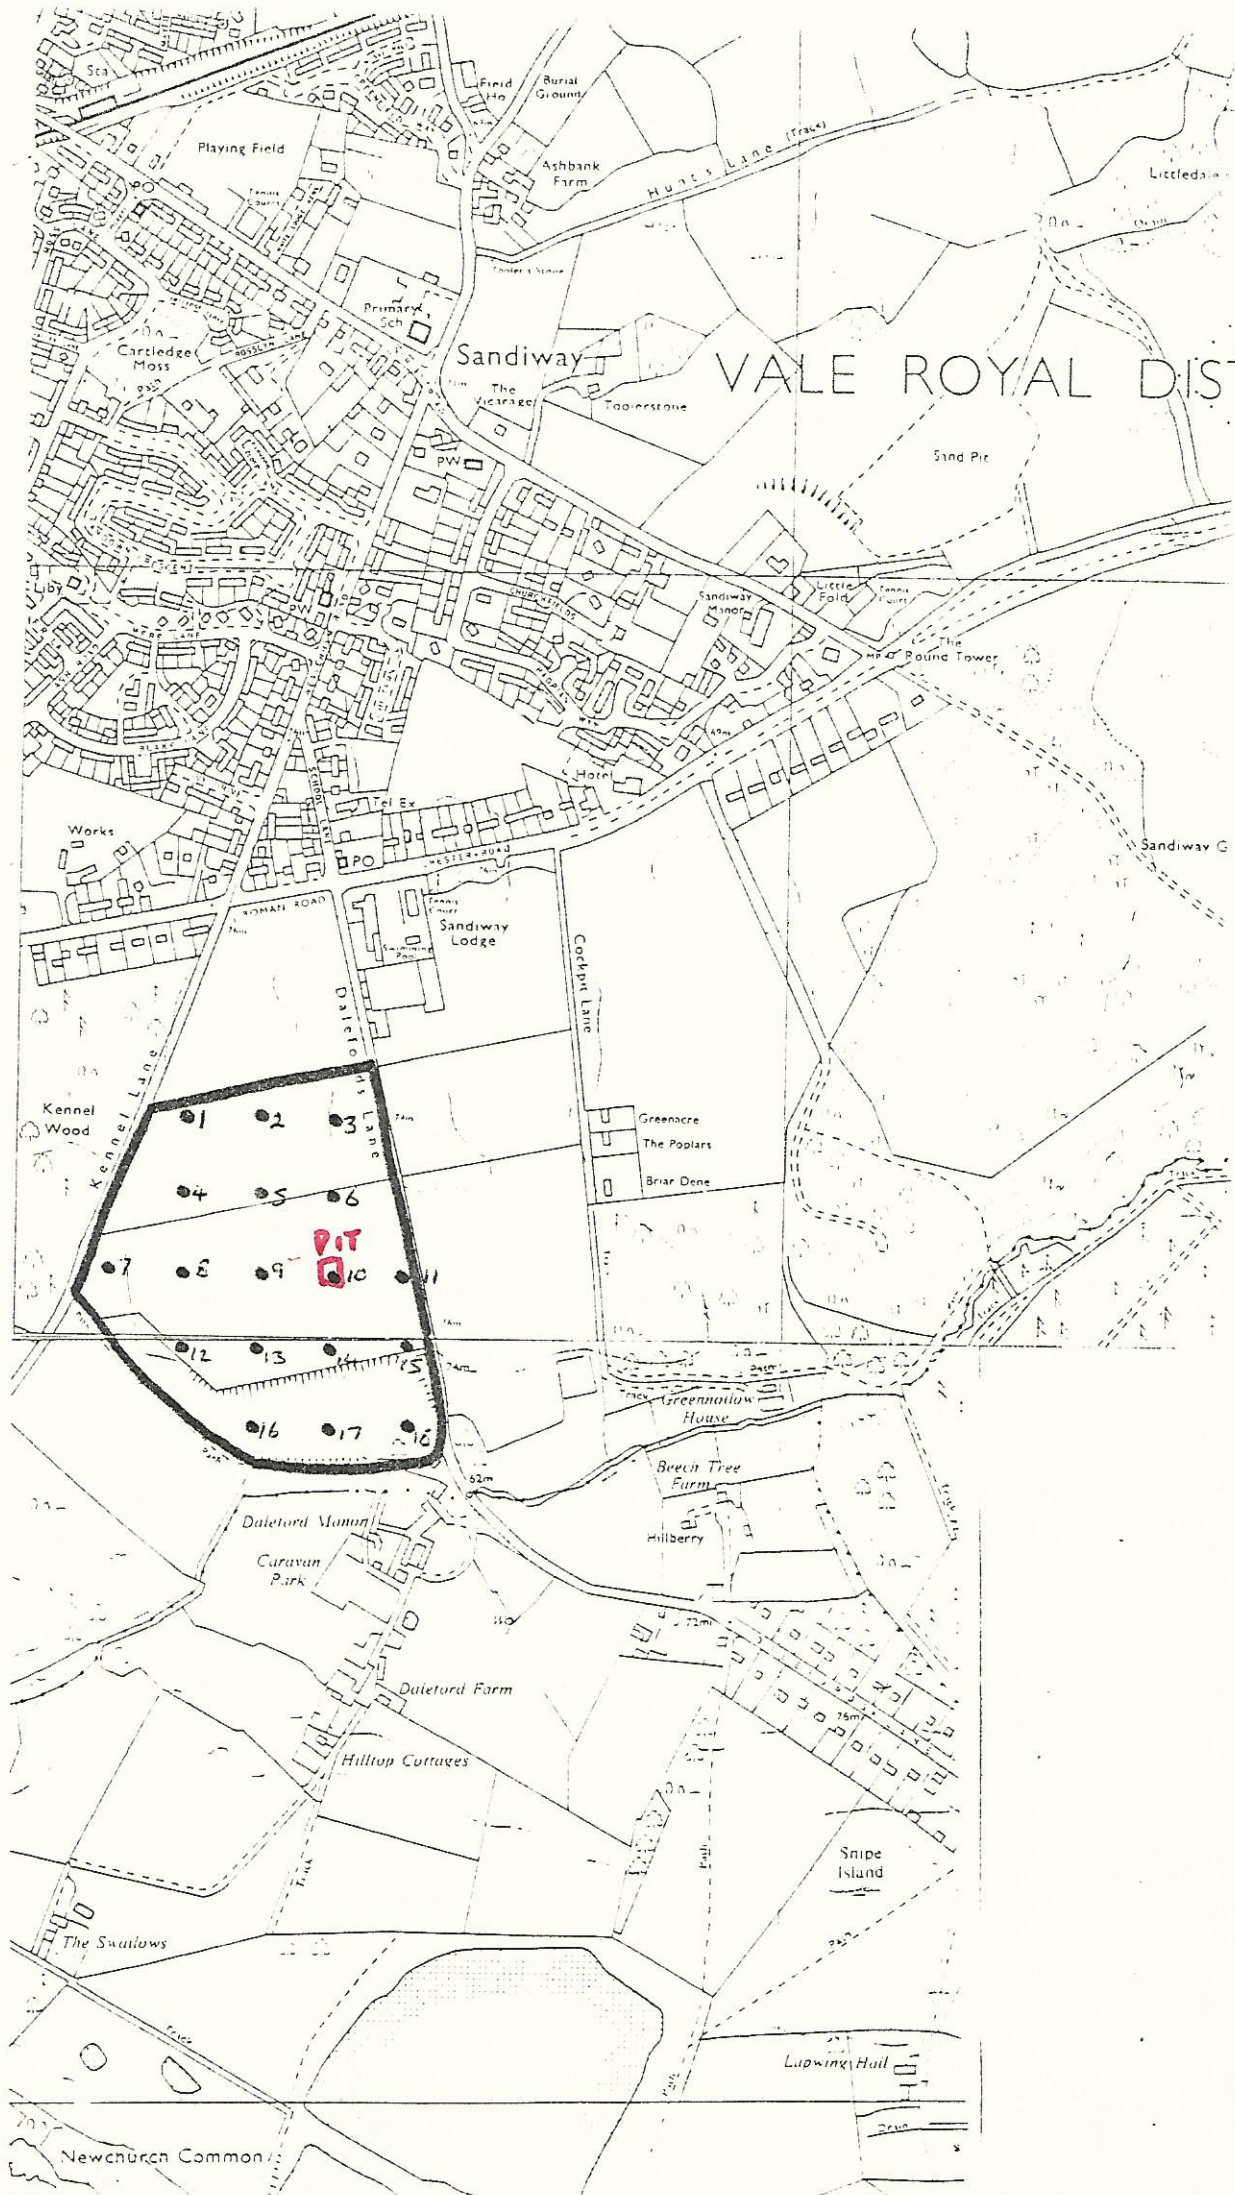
Sta

Field Ho

Burial Ground

Playing Field

Hunts Lane (Track)

Ashbank Farm

Littledale

Tennis Courts

Primary Sch

Cartledge Moss

Sandiway

The Vicarage

Toolerstone

VALE ROYAL DIST

Sand Pit

PW

Liby

PW

Sandiway Manor

Little Fold

Tennis Court

The Round Tower

Hotel

Tel Ex

Works

PO

Sandiway G

ROMAN ROAD

Tennis Court

Swimming Pool

Sandiway Lodge

Dalefords Lane

Cockpit Lane

Kennel Wood

Kennel Lane

Greenacre

The Poplars

Briar Dene

1 2 3

4 5 6

PIT

7 8 9 10 11

12 13 14 15

16 17 18

74m

62m

Path

Track

Greenhollow House

Beech Tree Farm

Daleford Manor

Caravan Park

Hillberry

72m

Daleford Farm

75m

Hilltop Cottages

Snipe Island

The Swallows

Track

Lapwing Hall

Drain

Newchurch Common